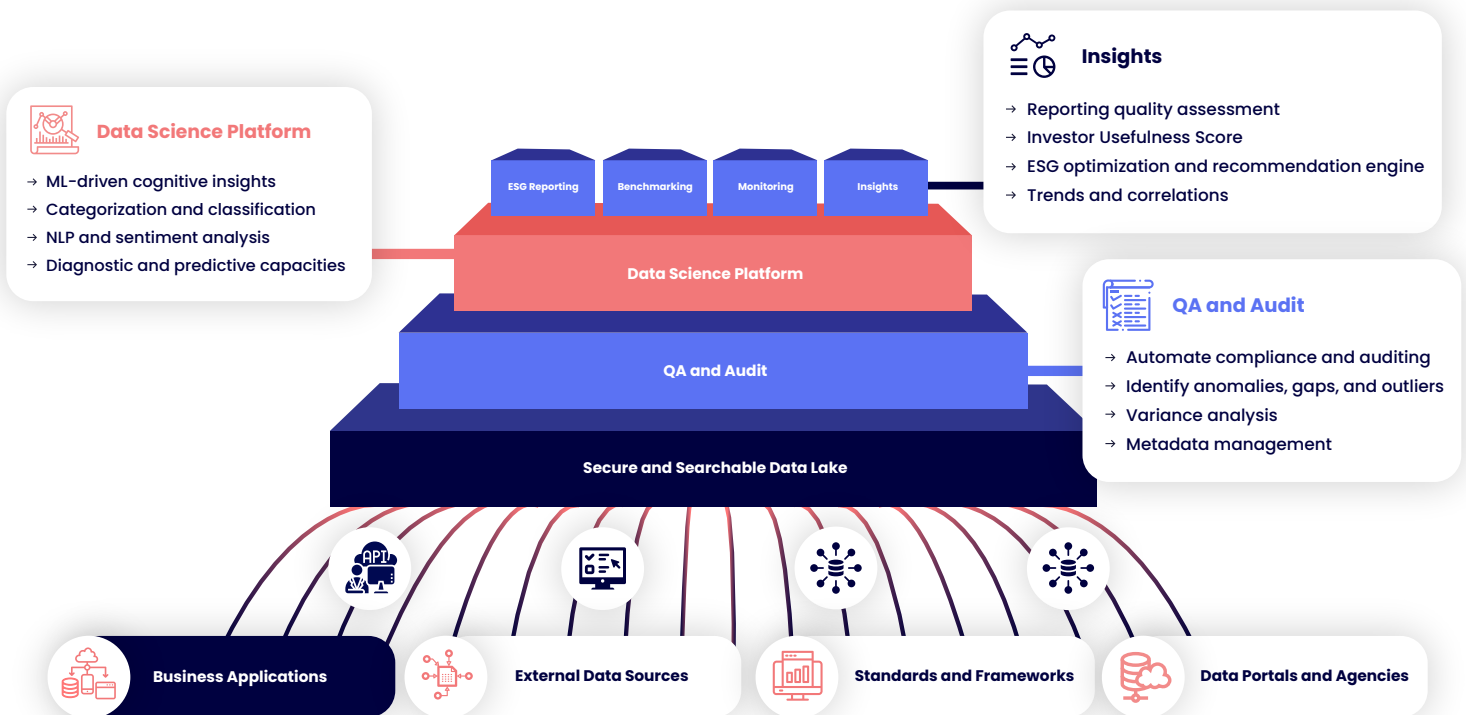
Insights

→ Reporting quality assessment
→ Investor Usefulness Score
→ ESG optimization and recommendation engine
→ Trends and correlations

Data Science Platform

→ ML-driven cognitive insights
→ Categorization and classification
→ NLP and sentiment analysis
→ Diagnostic and predictive capacities

ESG Reporting

Benchmarking

Monitoring

Insights

Data Science Platform

QA and Audit

Secure and Searchable Data Lake

QA and Audit

→ Automate compliance and auditing
→ Identify anomalies, gaps, and outliers
→ Variance analysis
→ Metadata management

API

Business Applications

External Data Sources

Standards and Frameworks

Data Portals and Agencies